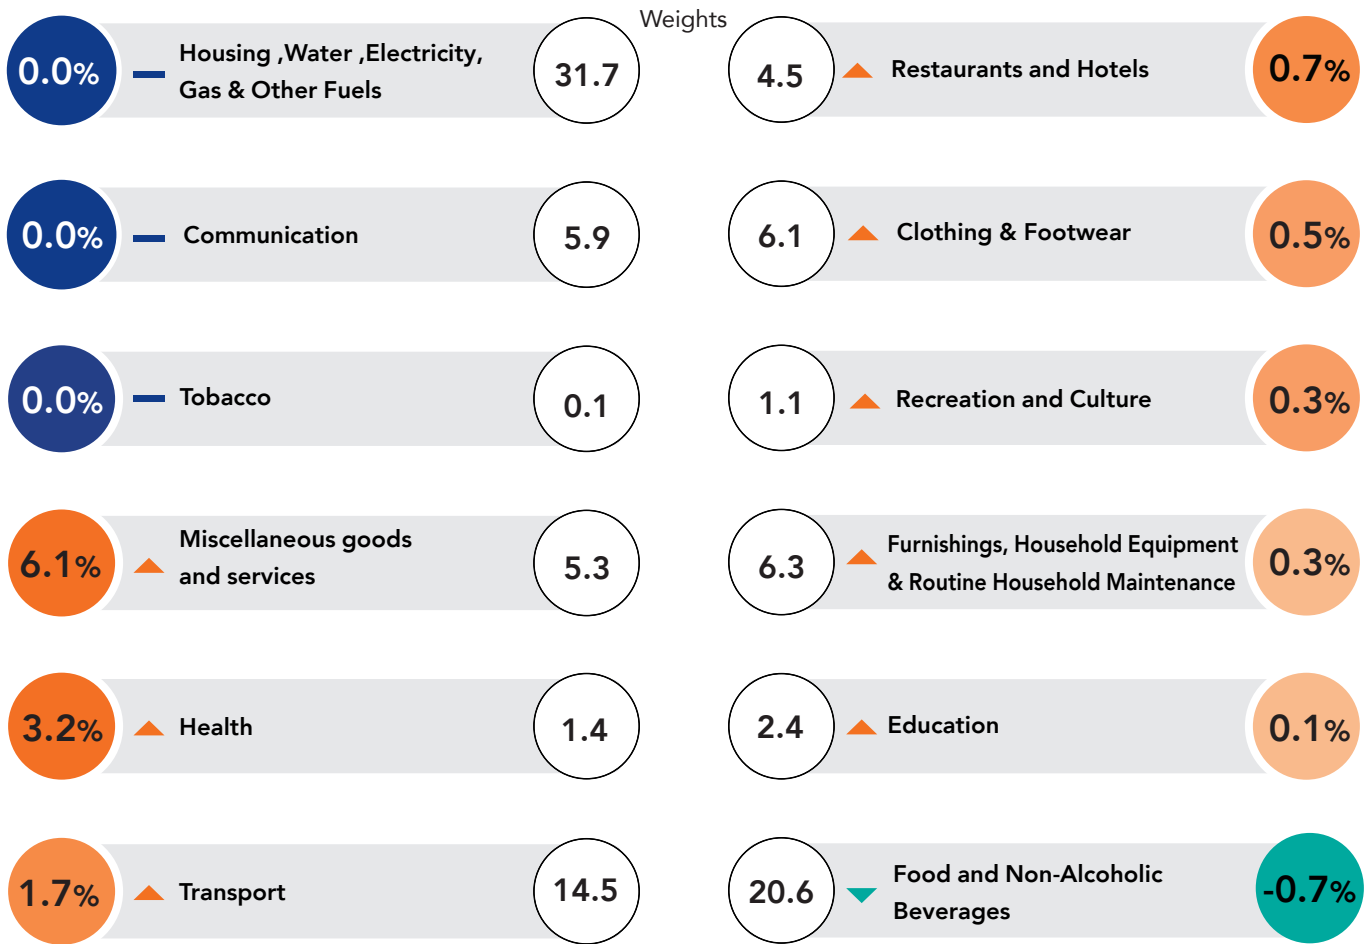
Weights

0.0% Housing ,Water ,Electricity, Gas & Other Fuels 31.7

4.5 Restaurants and Hotels 0.7%

0.0% Communication 5.9

6.1 Clothing & Footwear 0.5%

0.0% Tobacco 0.1

1.1 Recreation and Culture 0.3%

6.1% Miscellaneous goods and services 5.3

6.3 Furnishings, Household Equipment & Routine Household Maintenance 0.3%

3.2% Health 1.4

2.4 Education 0.1%

1.7% Transport 14.5

20.6 Food and Non-Alcoholic Beverages -0.7%